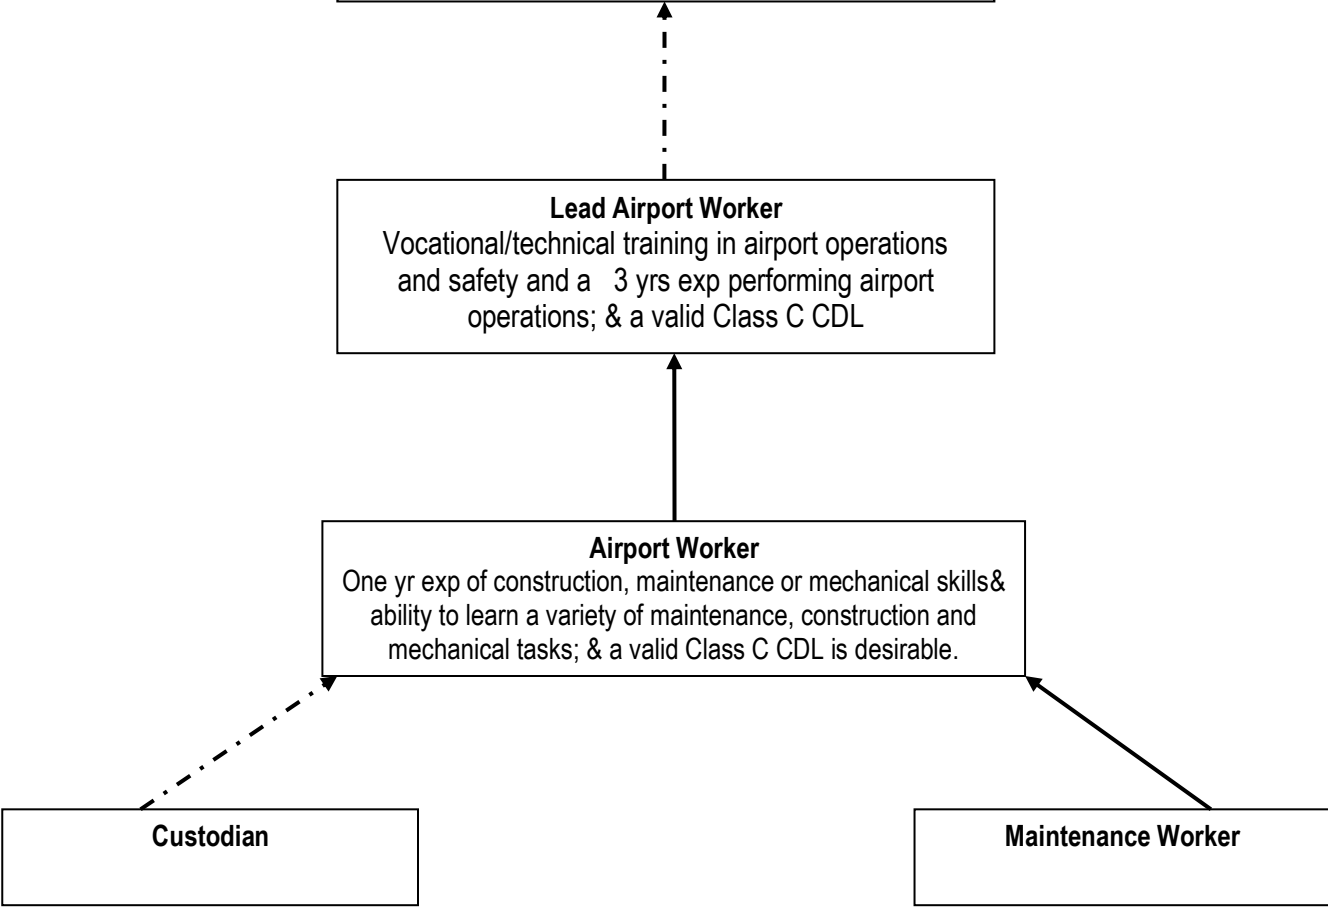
Lead Airport Worker
Vocational/technical training in airport operations and safety and a 3 yrs exp performing airport operations; & a valid Class C CDL

Airport Worker
One yr exp of construction, maintenance or mechanical skills& ability to learn a variety of maintenance, construction and mechanical tasks; & a valid Class C CDL is desirable.

Custodian

Maintenance Worker